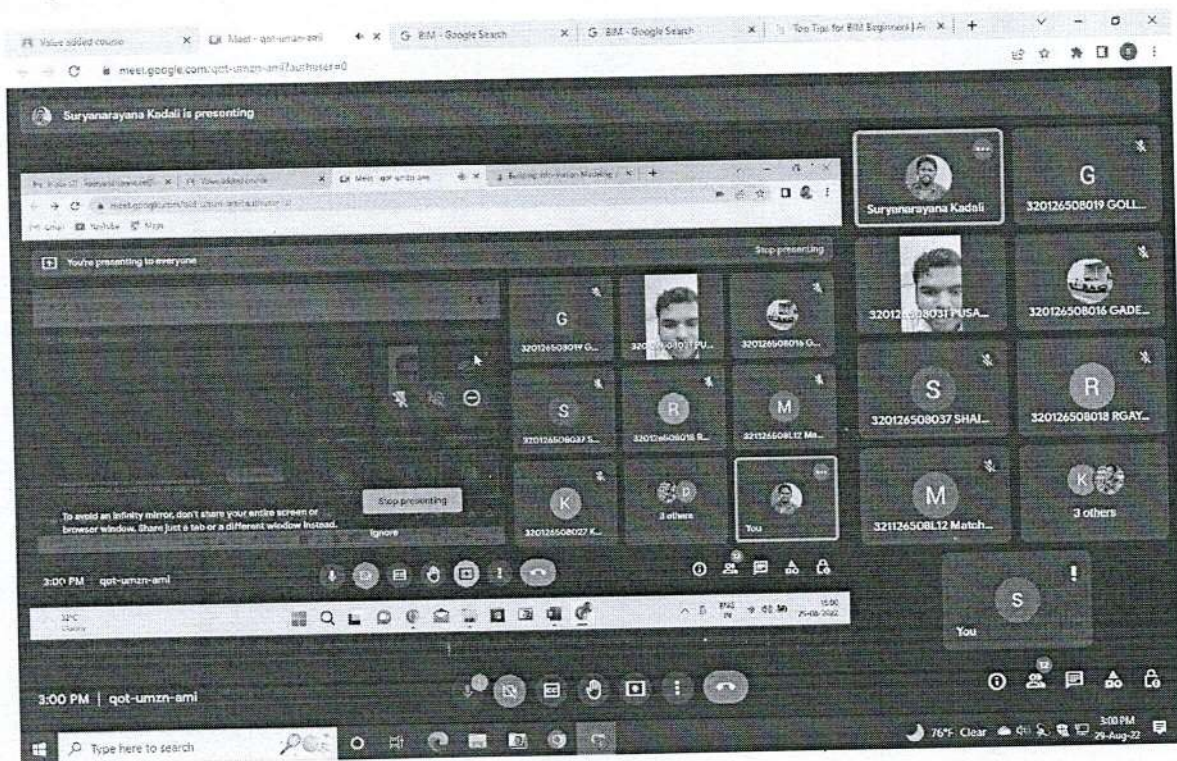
Value added course
Meet - qot-umzn-ami
BIM - Google Search
BIM - Google Search
Top Tips for BIM Beginners | A
meet.google.com/qot-umzn-ami?authuser=0

Suryanarayana Kadali is presenting

You're presenting to everyone
Stop presenting

G
320126508019 G...
320126508031 PU...
320126508016 G...
S
320126508037 S...
R
320126508018 R...
M
321126508L12 Ma...
K
320126508027 K...
3 others
You

To avoid an infinity mirror, don't share your entire screen or browser window. Share just a tab or a different window instead.
Stop presenting
Ignore

3:00 PM qot-umzn-ami

Suryanarayana Kadali
G
320126508019 GOLL...
320126508031 PUSA...
320126508016 GADE...
S
320126508037 SHAI...
R
320126508018 RGAY...
M
321126508L12 Match...
K
3 others
S
You

3:00 PM | qot-umzn-ami

Type here to search
76°F Clear
3:00 PM
29-Aug-22